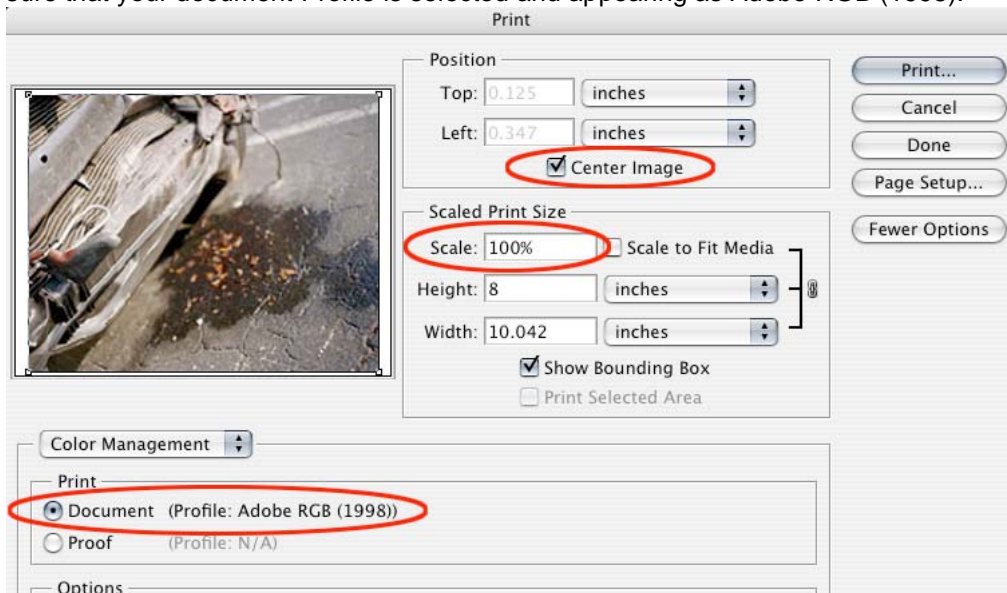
sure that your document Profile is selected and appearing as Adobe RGB (1998).

Print

Position

Top: 0.125 inches

Left: 0.347 inches

Center Image

Scaled Print Size

Scale: 100% Scale to Fit Media

Height: 8 inches

Width: 10.042 inches

Show Bounding Box

Print Selected Area

Print...

Cancel

Done

Page Setup...

Fewer Options

Color Management

Print

Document (Profile: Adobe RGB (1998))

Proof (Profile: N/A)

Options